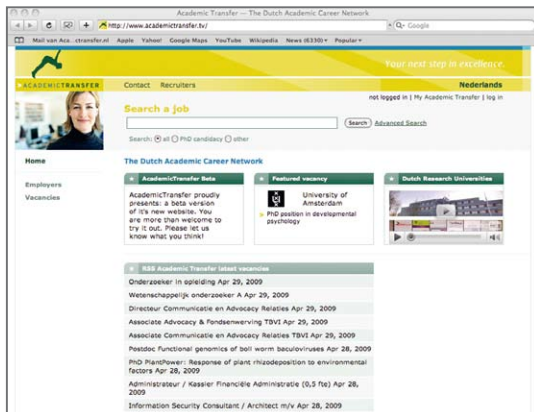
Academic Transfer — The Dutch Academic Career Network

http://www.academictransfer.tv/

Q- Google

Mail van Aca...ctransfer.nl Apple Yahoo! Google Maps YouTube Wikipedia News (6330) Popular

Your next step in excellence.

ACADEMICTRANSFER

Contact Recruiters

Nederlands

not logged in | My Academic Transfer | log in

Search a job

Search

Advanced Search

Search: all PhD candidacy other

Home

Employers

Vacancies

The Dutch Academic Career Network

AcademicTransfer Beta

AcademicTransfer proudly presents: a beta version of it's new website. You are more than welcome to try it out. Please let us know what you think!

Featured vacancy

University of Amsterdam

PhD position in developmental psychology

Dutch Research Universities

RSS Academic Transfer latest vacancies

Onderzoeker in opleiding Apr 29, 2009

Wetenschappelijk onderzoeker A Apr 29, 2009

Directeur Communicatie en Advocacy Relaties Apr 29, 2009

Associate Advocacy & Fondsenwerving TBVI Apr 29, 2009

Associate Communicatie en Advocacy Relaties TBVI Apr 29, 2009

Postdoc Functional genomics of boll worm baculoviruses Apr 28, 2009

PhD PlantPower: Response of plant rhizodeposition to environmental factors Apr 28, 2009

Administrateur / Kassier Financiële Administratie (0,5 fte) Apr 28, 2009

Information Security Consultant / Architect m/v Apr 28, 2009